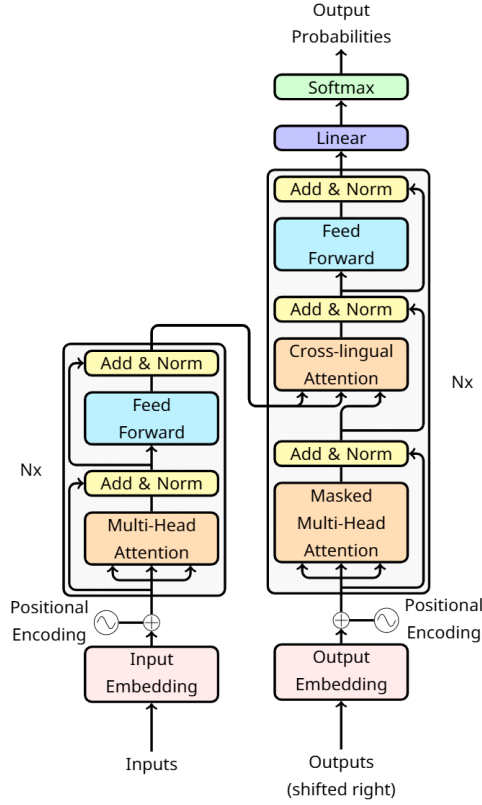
Output Probabilities

Softmax

Linear

Add & Norm

Feed Forward

Add & Norm

Cross-lingual Attention

Nx

Add & Norm

Masked Multi-Head Attention

Positional Encoding

Output Embedding

Outputs (shifted right)

Nx

Add & Norm

Feed Forward

Add & Norm

Multi-Head Attention

Positional Encoding

Input Embedding

Inputs